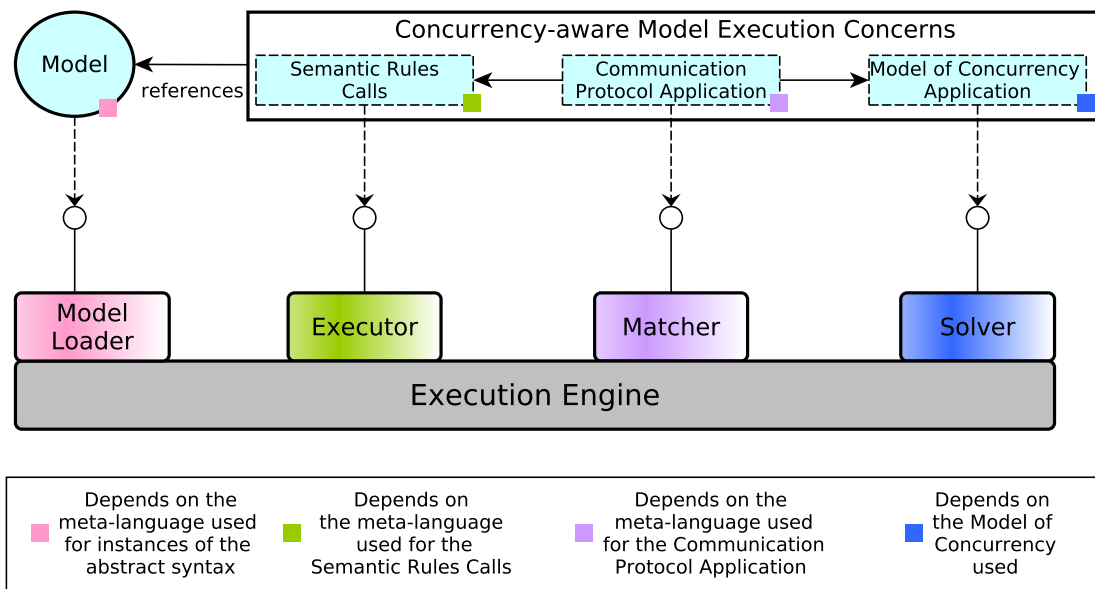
Model

references

Concurrency-aware Model Execution Concerns

Semantic Rules Calls

Communication Protocol Application

Model of Concurrency Application

Model Loader

Executor

Matcher

Solver

Execution Engine

Depends on the meta-language used for instances of the abstract syntax

Depends on the meta-language used for the Semantic Rules Calls

Depends on the meta-language used for the Communication Protocol Application

Depends on the Model of Concurrency used